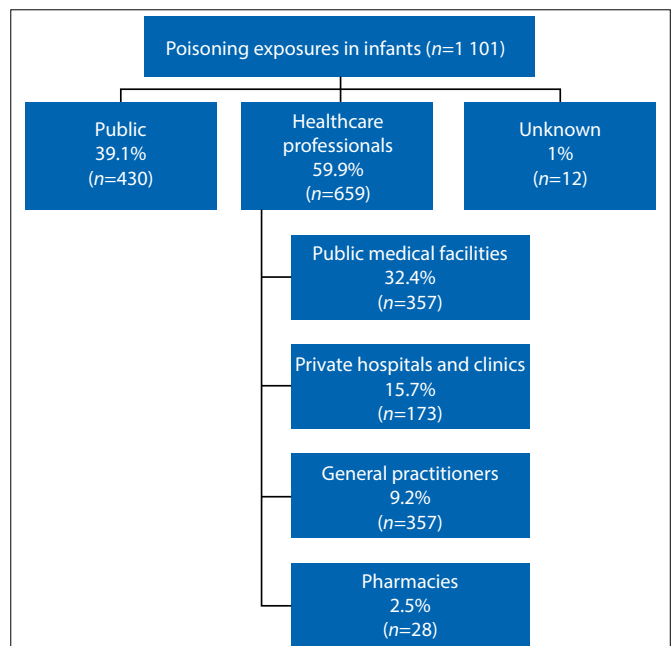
Poisoning exposures in infants ($n$=1 101)

Public
39.1%
($n$=430)

Healthcare professionals
59.9%
($n$=659)

Unknown
1%
($n$=12)

Public medical facilities
32.4%
($n$=357)

Private hospitals and clinics
15.7%
($n$=173)

General practitioners
9.2%
($n$=357)

Pharmacies
2.5%
($n$=28)